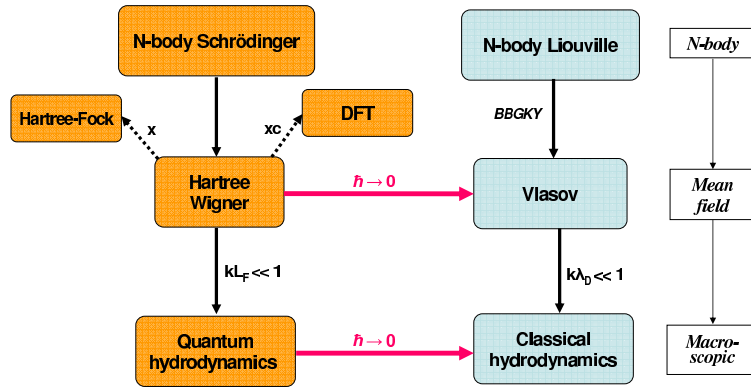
N-body Schrödinger

N-body Liouville

N-body

Hartree-Fock

x

xc

DFT

BBGKY

Hartree Wigner

$\hbar \to 0$

Vlasov

Mean field

$kL_F << 1$

$k\lambda_D << 1$

Quantum hydrodynamics

$\hbar \to 0$

Classical hydrodynamics

Macroscopic